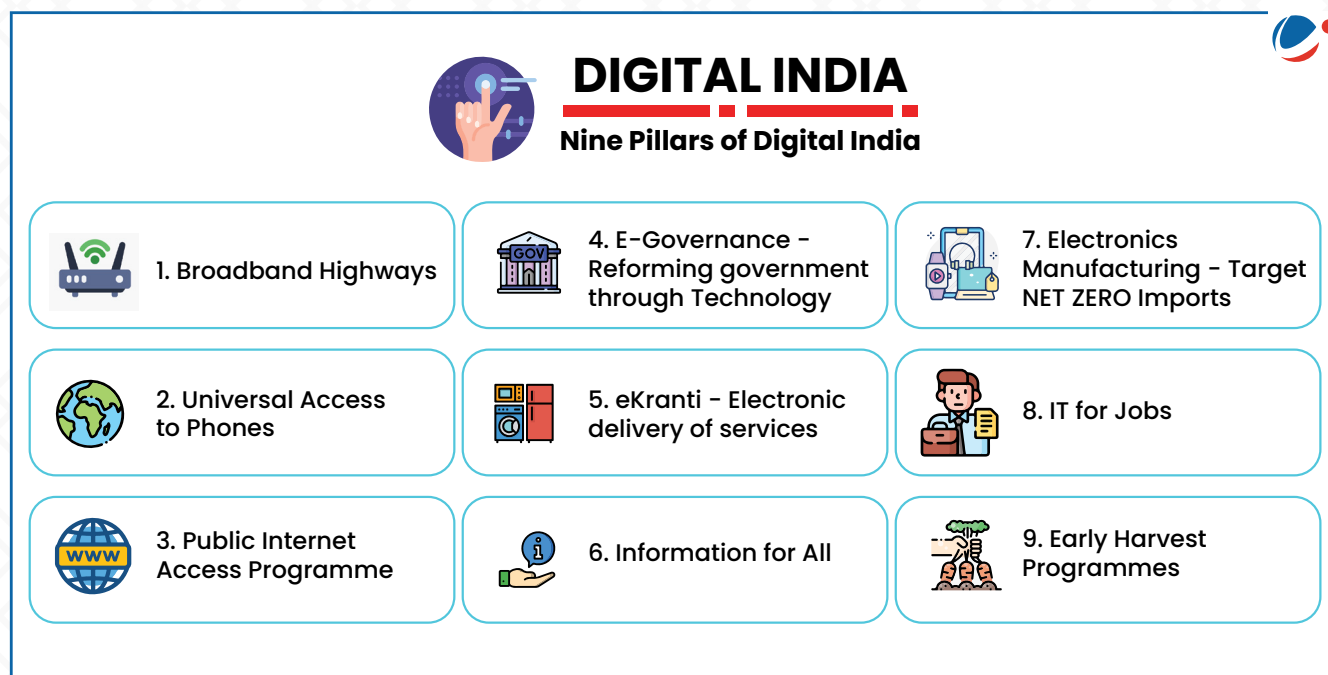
DIGITAL INDIA

Nine Pillars of Digital India

1. Broadband Highways

GOV

4. E-Governance - Reforming government through Technology

7. Electronics Manufacturing - Target NET ZERO Imports

2. Universal Access to Phones

5. eKranti - Electronic delivery of services

8. IT for Jobs

WWW

3. Public Internet Access Programme

6. Information for All

9. Early Harvest Programmes